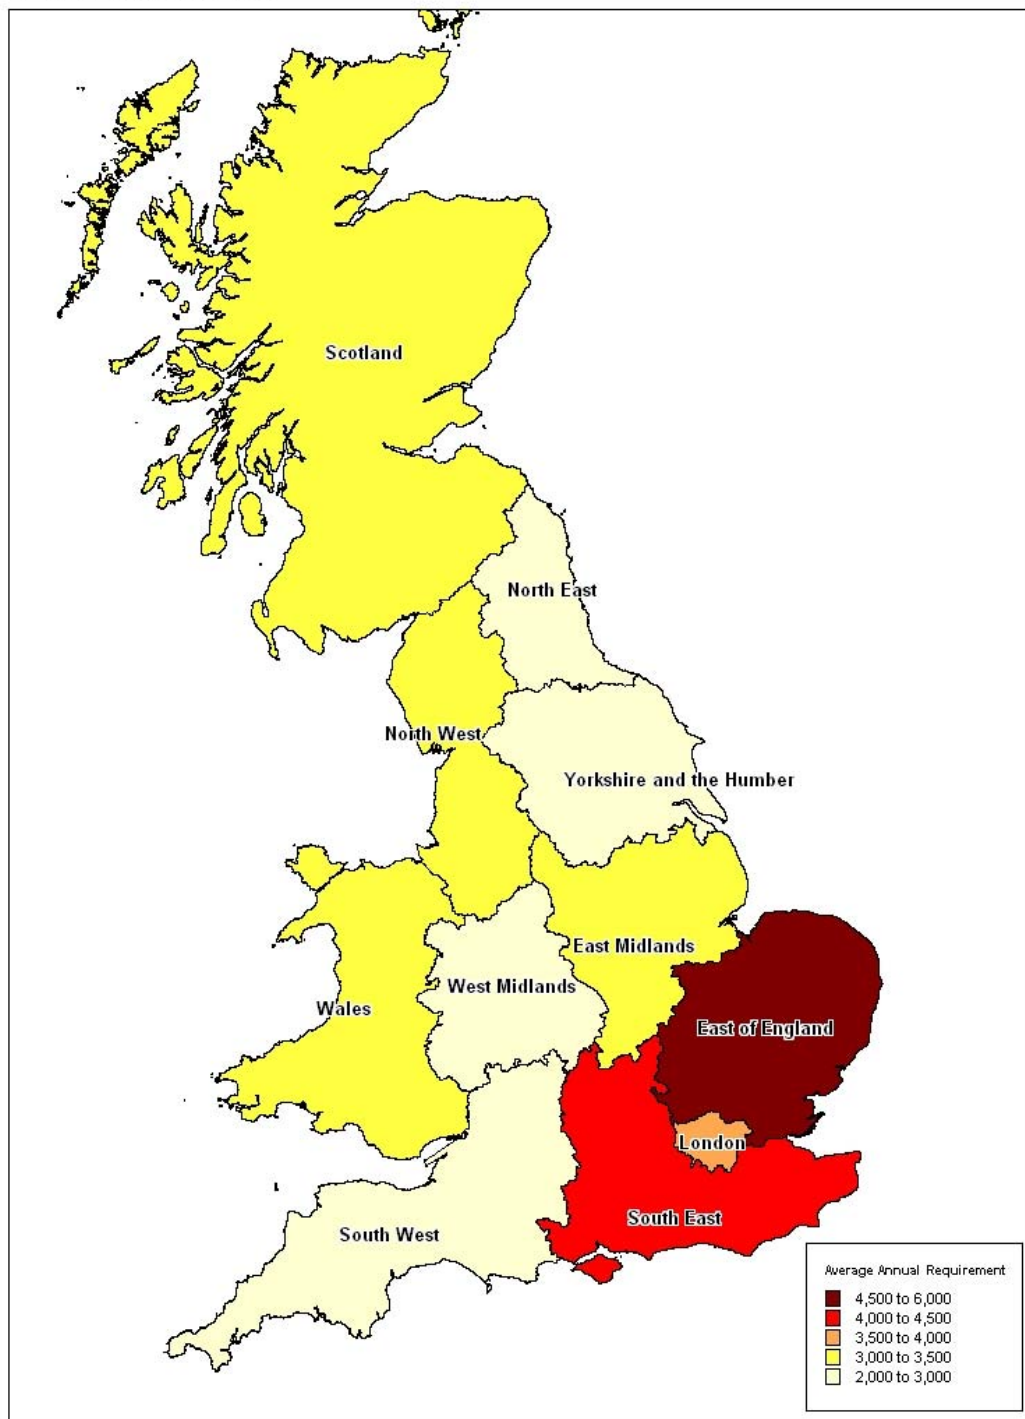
Scotland

North East

North West

Yorkshire and the Humber

East Midlands

West Midlands

Wales

East of England

London

South East

South West

Average Annual Requirement
4,500 to 6,000
4,000 to 4,500
3,500 to 4,000
3,000 to 3,500
2,000 to 3,000